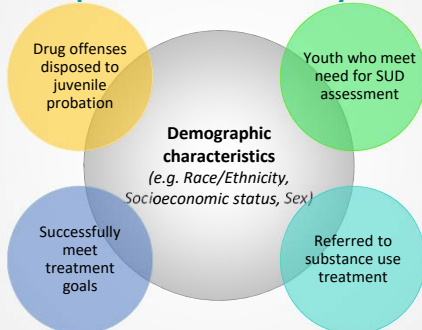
Drug offenses disposed to juvenile probation

Youth who meet need for SUD assessment

Demographic characteristics
(e.g. Race/Ethnicity, Socioeconomic status, Sex)

Successfully meet treatment goals

Referred to substance use treatment